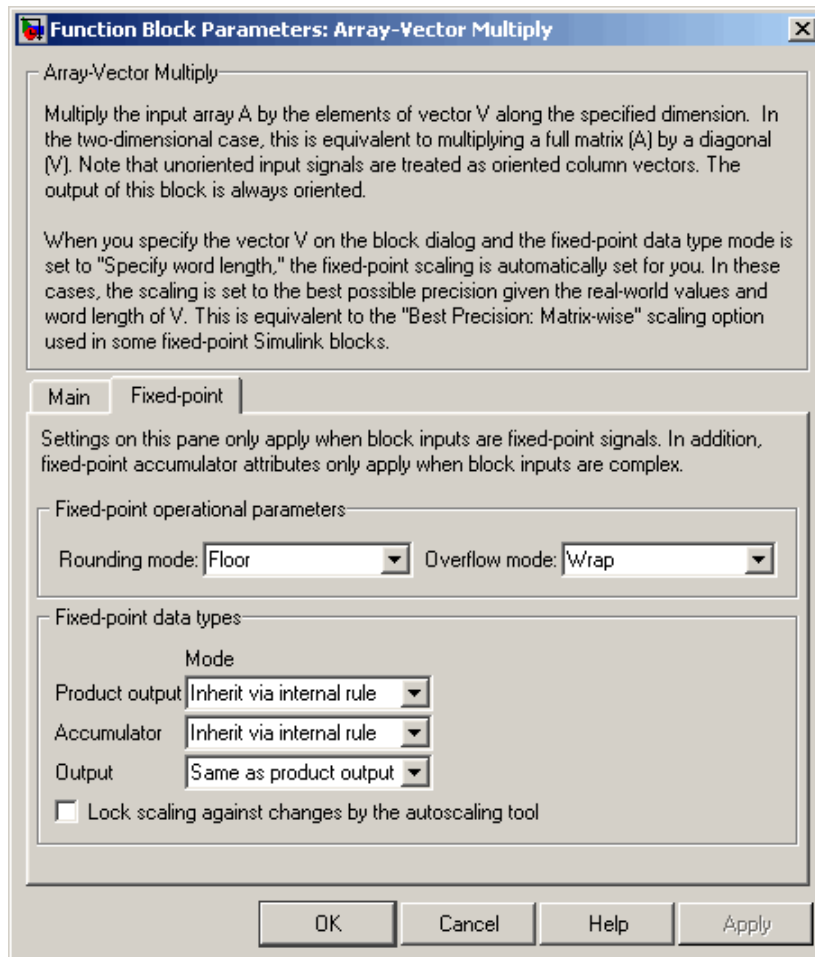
Function Block Parameters: Array-Vector Multiply

Array-Vector Multiply

Multiply the input array A by the elements of vector V along the specified dimension. In the two-dimensional case, this is equivalent to multiplying a full matrix (A) by a diagonal (V). Note that unoriented input signals are treated as oriented column vectors. The output of this block is always oriented.

When you specify the vector V on the block dialog and the fixed-point data type mode is set to "Specify word length," the fixed-point scaling is automatically set for you. In these cases, the scaling is set to the best possible precision given the real-world values and word length of V. This is equivalent to the "Best Precision: Matrix-wise" scaling option used in some fixed-point Simulink blocks.

Main | Fixed-point

Settings on this pane only apply when block inputs are fixed-point signals. In addition, fixed-point accumulator attributes only apply when block inputs are complex.

Fixed-point operational parameters

Rounding mode: Floor

Overflow mode: Wrap

Fixed-point data types

Mode

Product output Inherit via internal rule

Accumulator Inherit via internal rule

Output Same as product output

Lock scaling against changes by the autoscaling tool

OK Cancel Help Apply